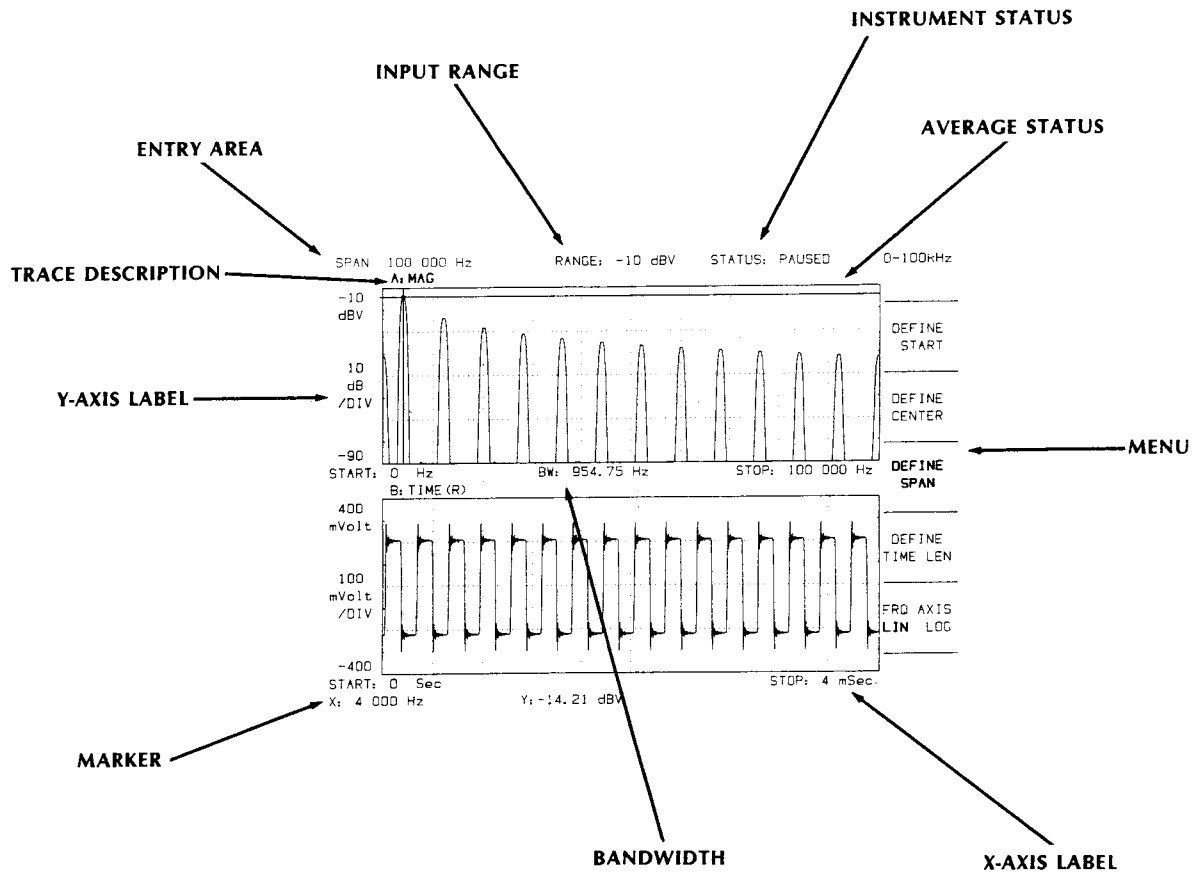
INSTRUMENT STATUS

INPUT RANGE

AVERAGE STATUS

ENTRY AREA

SPAN 100 000 Hz
RANGE: -10 dBV
STATUS: PAUSED
0-100kHz

TRACE DESCRIPTION
A: MAG

-10
dBV

10
dB
/DIV

-90

Y-AXIS LABEL

DEFINE START

DEFINE CENTER

DEFINE SPAN

DEFINE TIME LEN

FRQ AXIS
LIN LOG

MENU

START: 0 Hz
BW: 954.75 Hz
STOP: 100 000 Hz

B: TIME (R)

400
mVolt

100
mVolt
/DIV

-400

START: 0 Sec
STOP: 4 mSec.

X: 4 000 Hz
Y: -14.21 dBV

MARKER

BANDWIDTH

X-AXIS LABEL